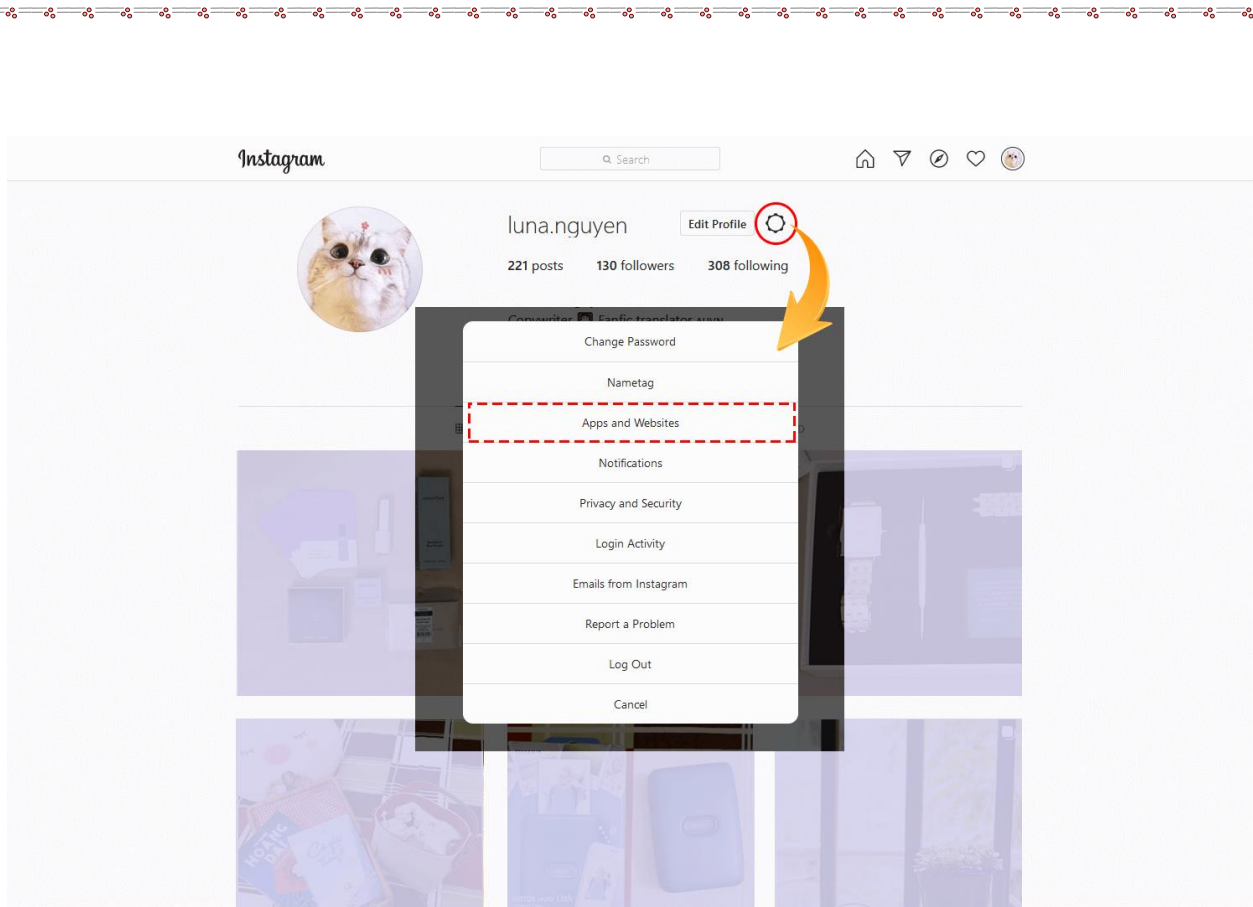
Instagram

Search

luna.nguyen Edit Profile

221 posts 130 followers 308 following

Copywriter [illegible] Fanfic translator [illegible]

Change Password

Nametag

Apps and Websites

Notifications

Privacy and Security

Login Activity

Emails from Instagram

Report a Problem

Log Out

Cancel